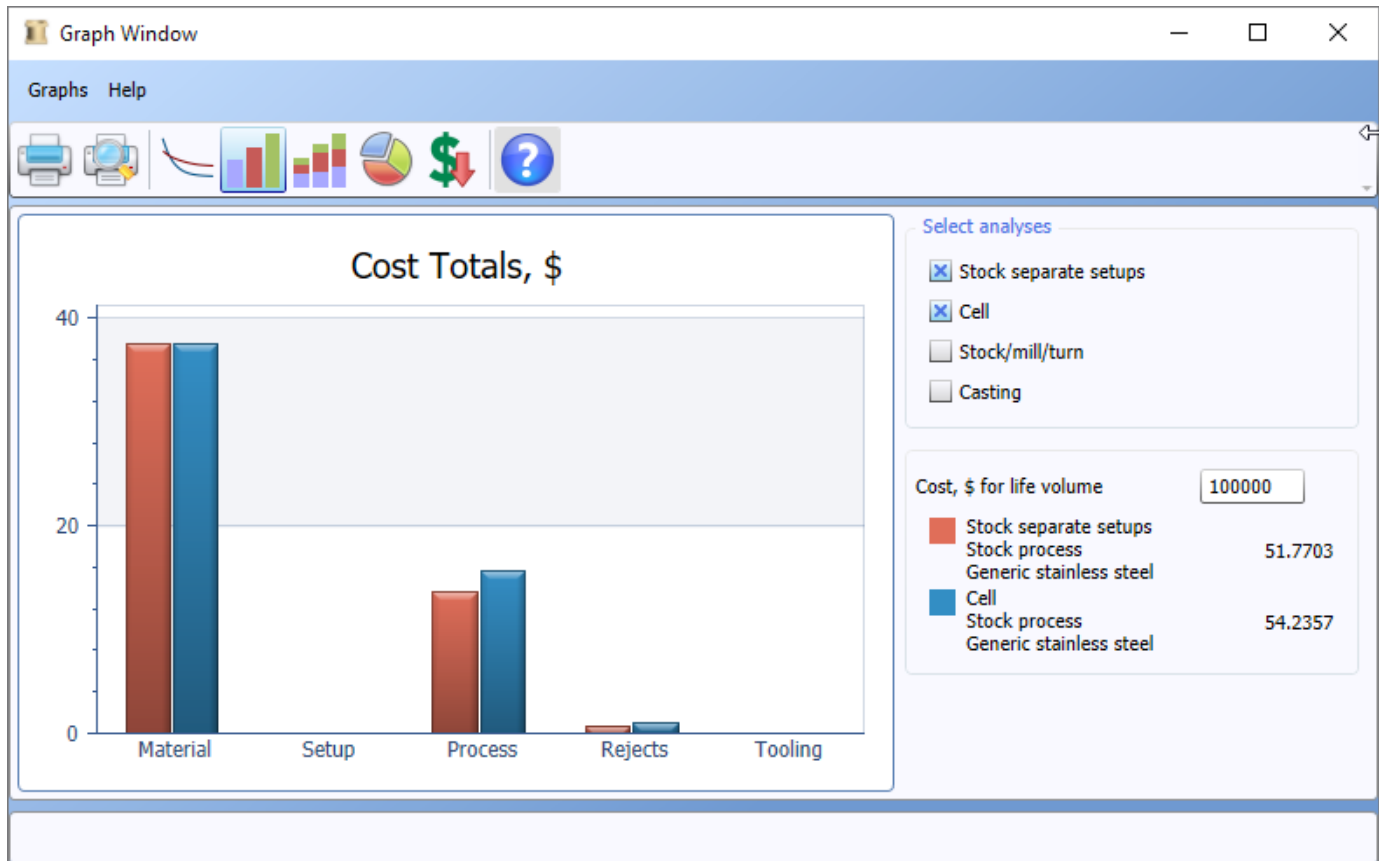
Graph Window

Graphs Help

Cost Totals, $

40
20
0

Material Setup Process Rejects Tooling

Select analyses

Stock separate setups
Cell
Stock/mill/turn
Casting

Cost, $ for life volume 100000

Stock separate setups
Stock process
Generic stainless steel 51.7703

Cell
Stock process
Generic stainless steel 54.2357